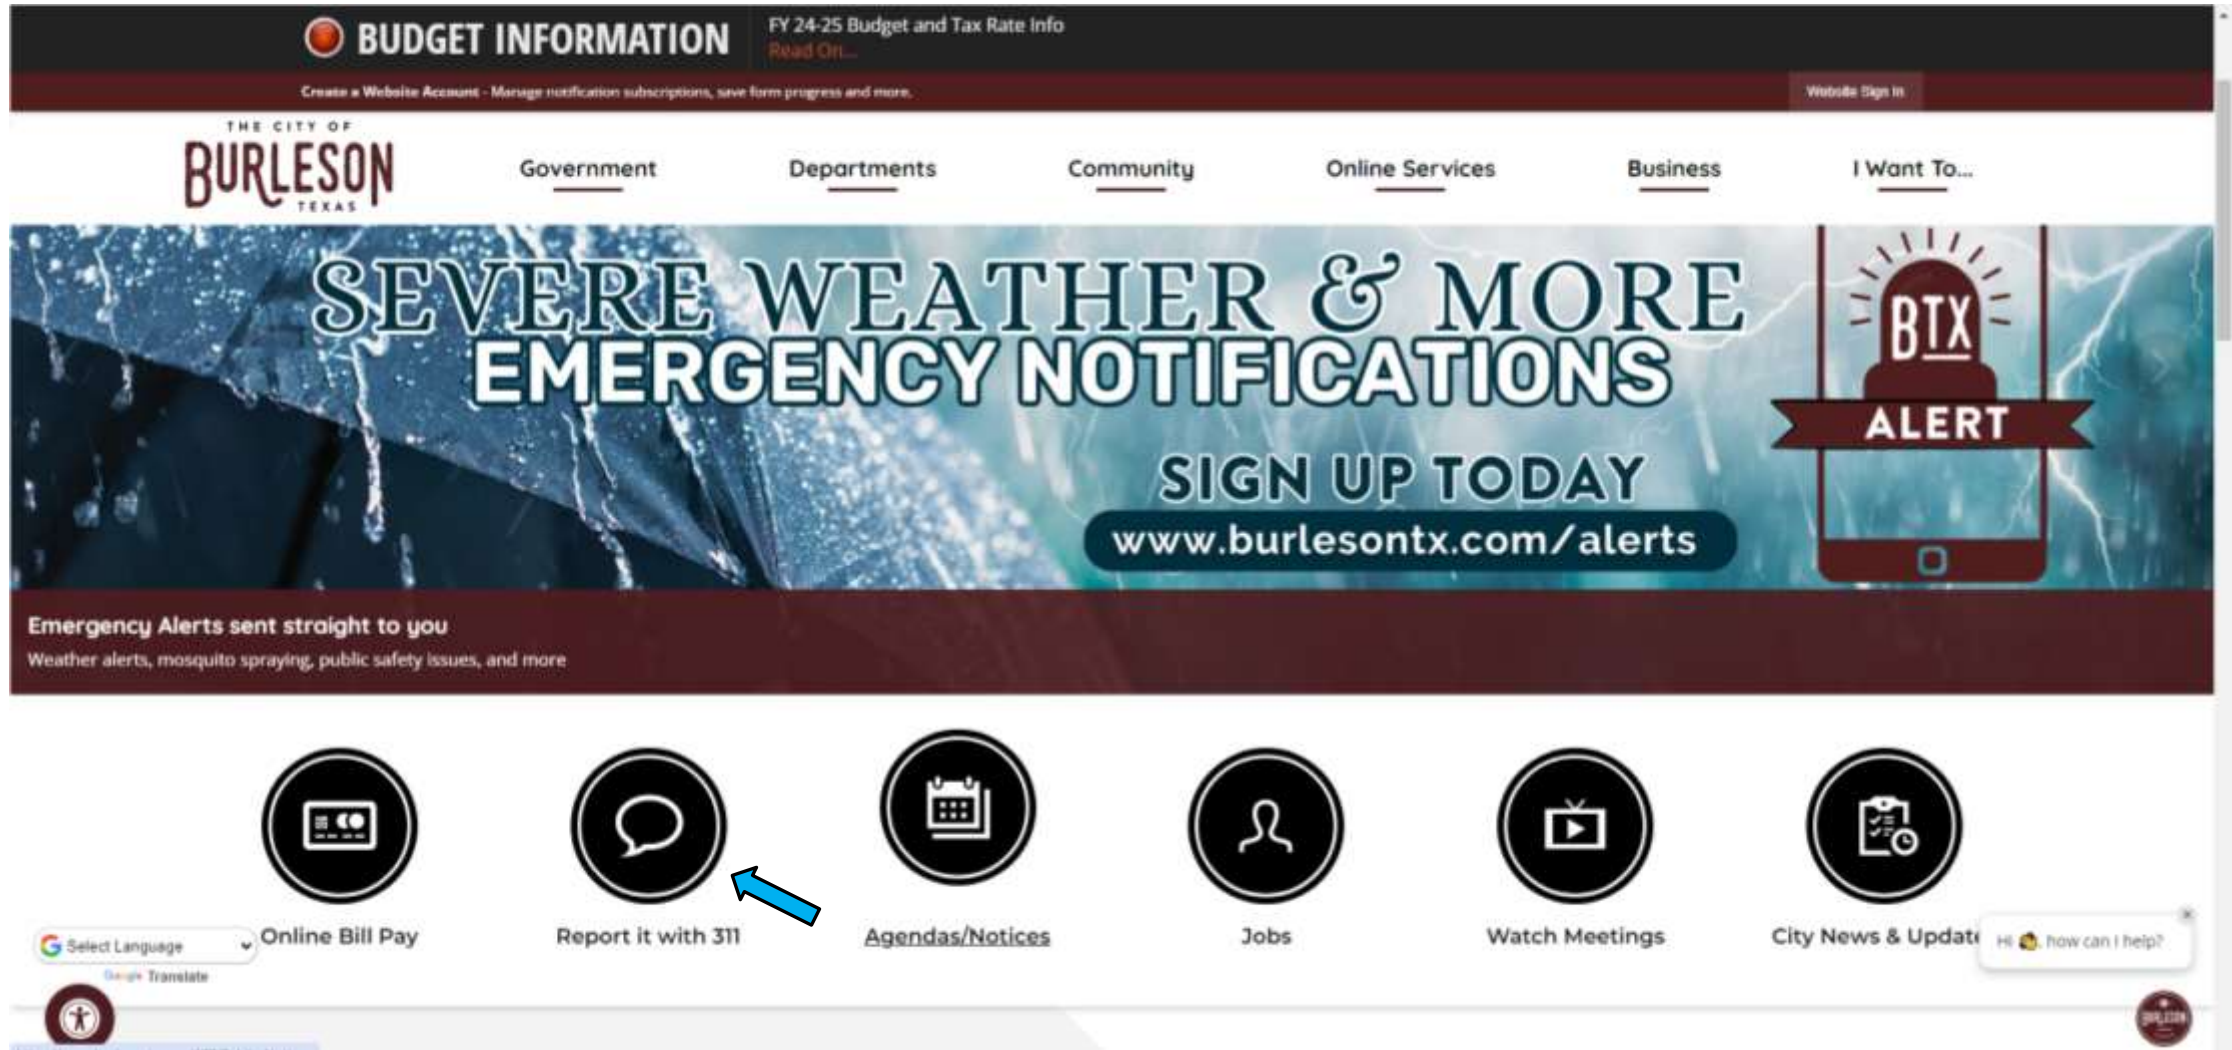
BUDGET INFORMATION

FY 24-25 Budget and Tax Rate Info
Read On...

Create a Website Account - Manage notification subscriptions, save form progress and more.

Website Sign In

THE CITY OF BURLESON TEXAS

Government

Departments

Community

Online Services

Business

I Want To...

SEVERE WEATHER & MORE
EMERGENCY NOTIFICATIONS
SIGN UP TODAY
www.burlesontx.com/alerts

BTX ALERT

Emergency Alerts sent straight to you
Weather alerts, mosquito spraying, public safety issues, and more

Online Bill Pay

Report it with 311

Agendas/Notices

Jobs

Watch Meetings

City News & Updat

Select Language

Google Translate

Hi, how can I help?